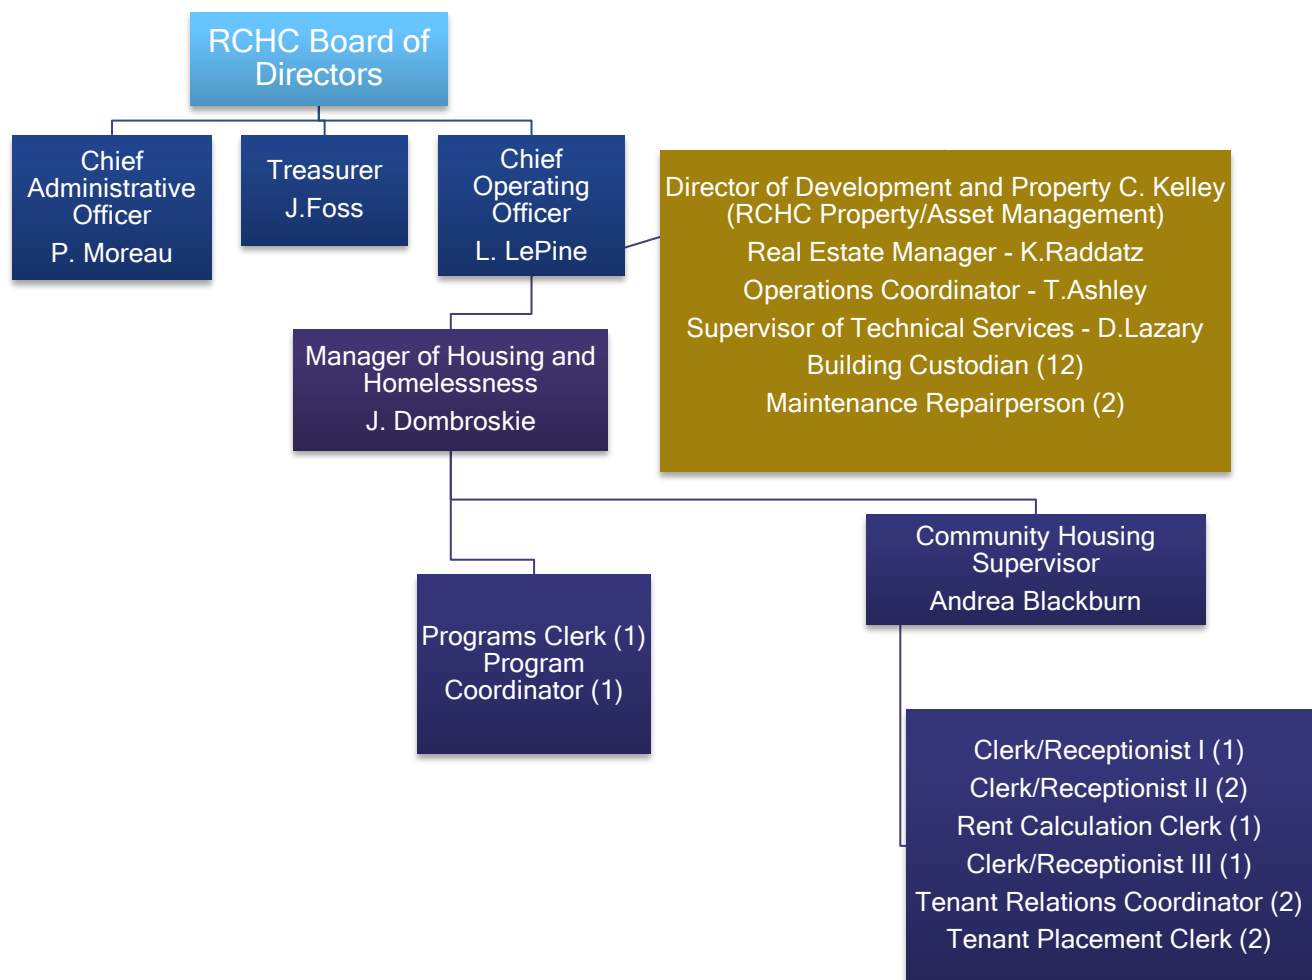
RCHC Board of Directors

Chief Administrative Officer
P. Moreau

Treasurer
J.Foss

Chief Operating Officer
L. LePine

Director of Development and Property C. Kelley
(RCHC Property/Asset Management)
Real Estate Manager - K.Raddatz
Operations Coordinator - T.Ashley
Supervisor of Technical Services - D.Lazary
Building Custodian (12)
Maintenance Repairperson (2)

Manager of Housing and Homelessness
J. Dombroskie

Programs Clerk (1)
Program Coordinator (1)

Community Housing Supervisor
Andrea Blackburn

Clerk/Receptionist I (1)
Clerk/Receptionist II (2)
Rent Calculation Clerk (1)
Clerk/Receptionist III (1)
Tenant Relations Coordinator (2)
Tenant Placement Clerk (2)